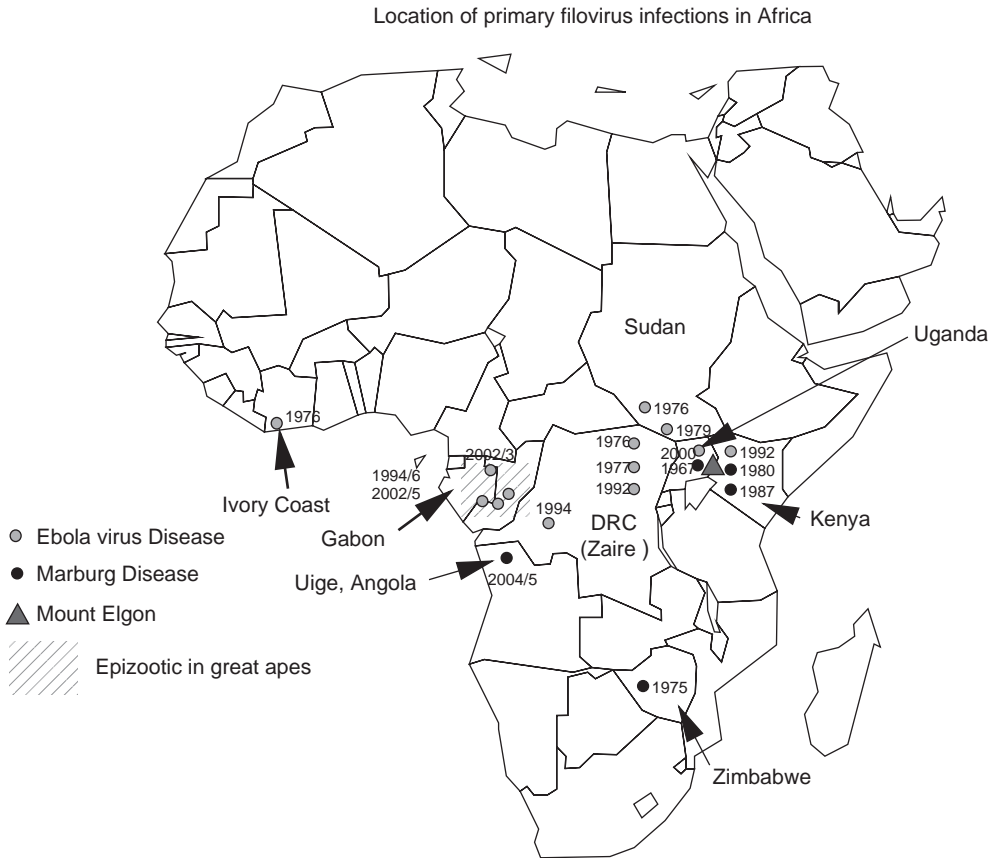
Location of primary filovirus infections in Africa

Sudan

Uganda

1976

1976

1979

1976

2000

1992

1967

1980

1977

1987

1992

2002/3

1994/6

2002/5

1994

Ivory Coast

Gabon

DRC (Zaire )

Kenya

Ebola virus Disease

Marburg Disease

Uige, Angola

2004/5

Mount Elgon

Epizootic in great apes

1975

Zimbabwe